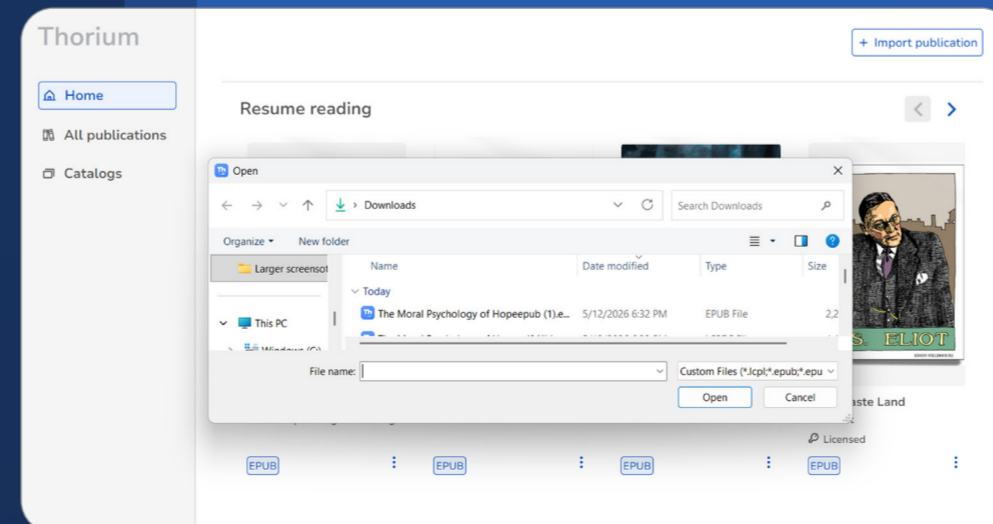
Thorium

Home

All publications

Catalogs

+ Import publication

Resume reading

Open

> Downloads

Search Downloads

Organize ▾ New folder

Larger screensot

This PC

Windows (C:)

Name

Date modified

Type

Size

Today

The Moral Psychology of Hopeepub (1).e...

5/12/2026 6:32 PM

EPUB File

2,2

File name:

Custom Files (*.lcpl;*.epub;*.epu

Open

Cancel

S. ELIOT

aste Land

Licensed

EPUB

EPUB

EPUB

EPUB